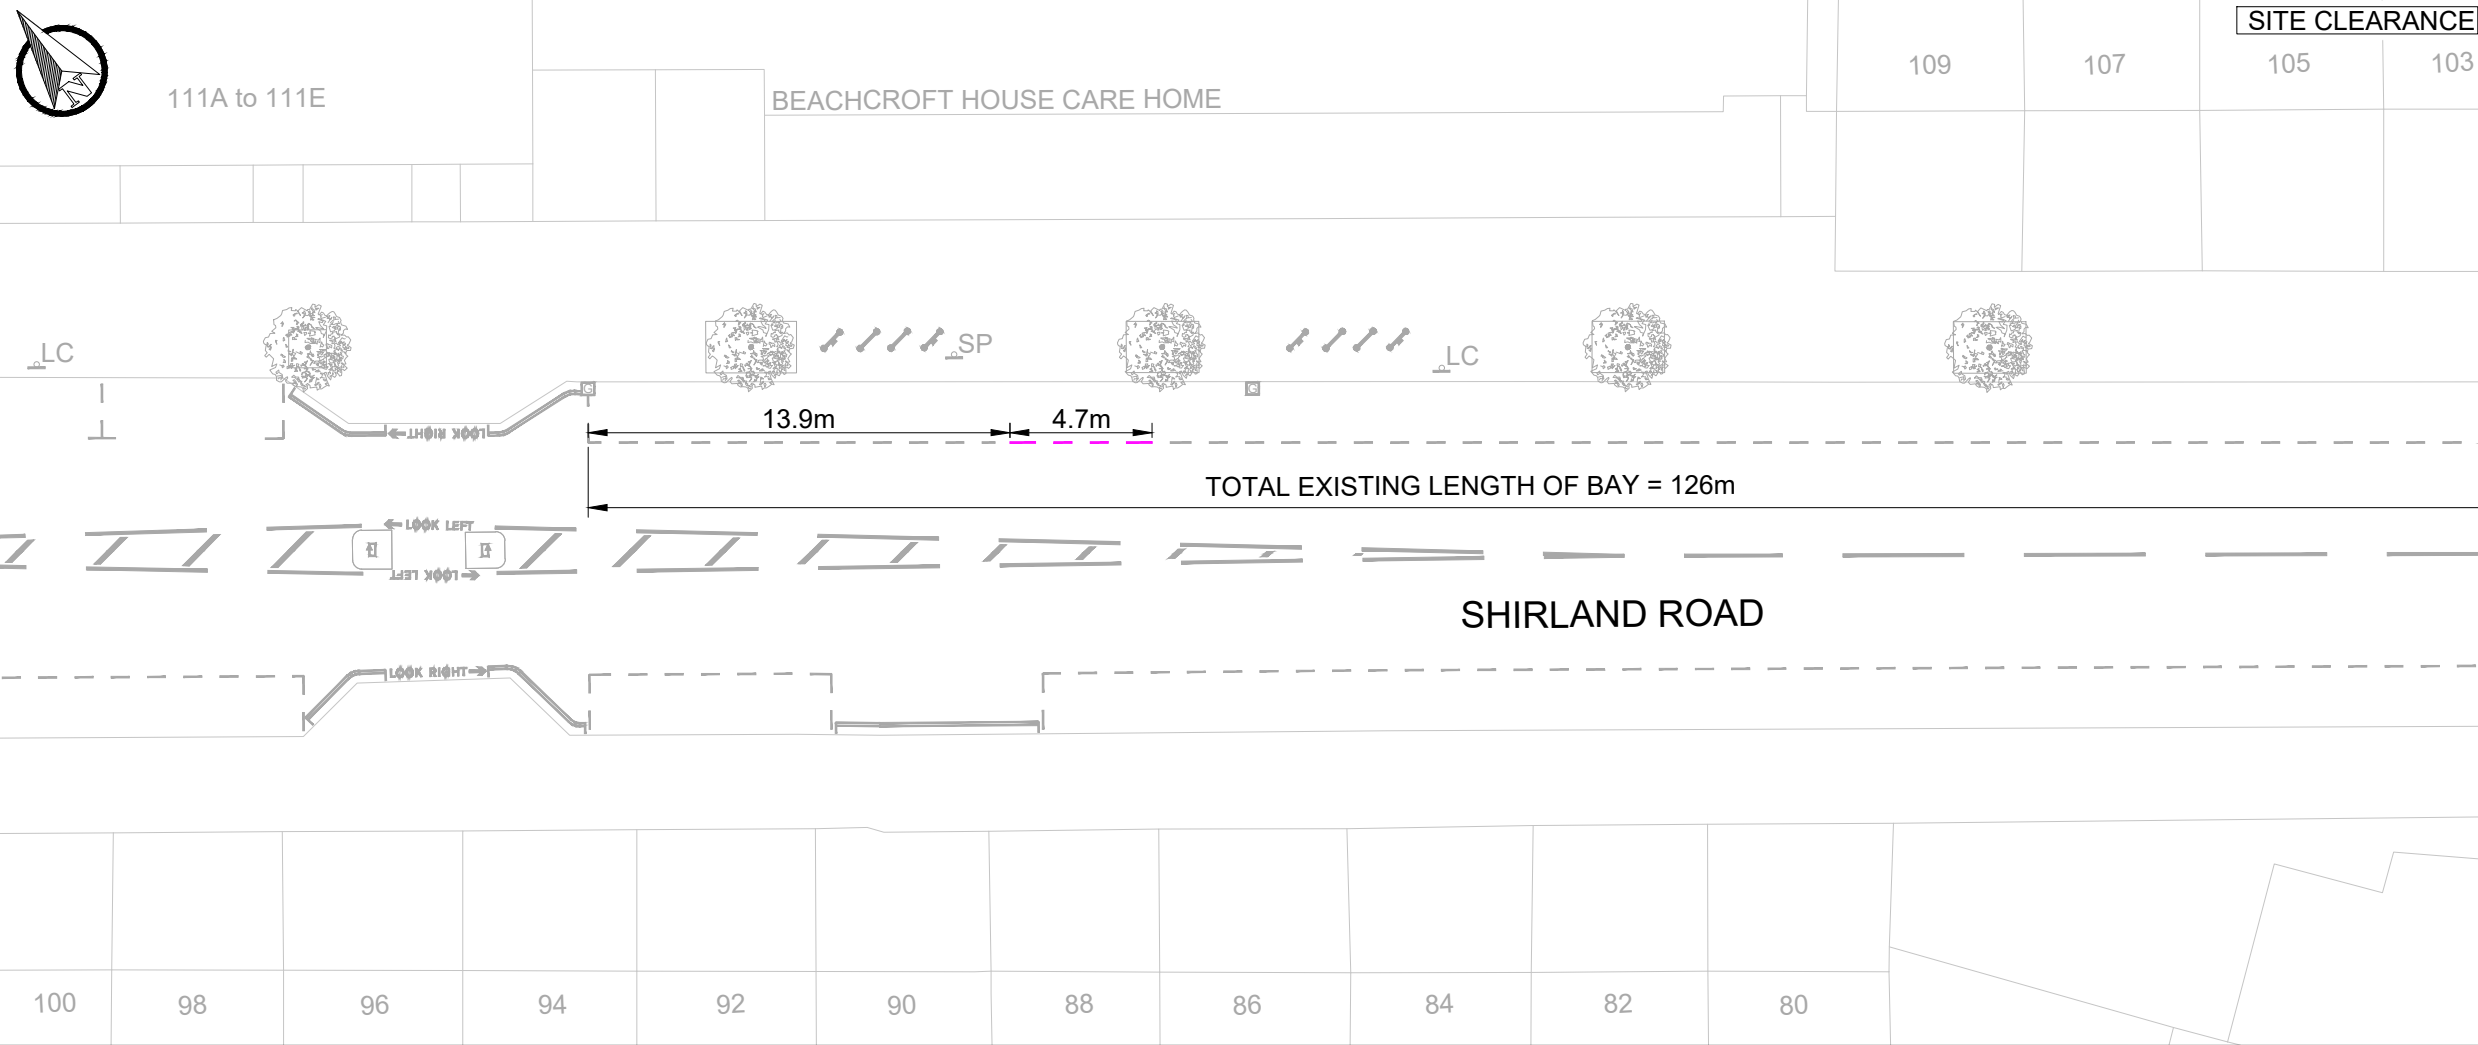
SITE CLEARANCE

111A to 111E

BEACHCROFT HOUSE CARE HOME

109 107 105 103

LC

SP

LC

13.9m

4.7m

LOOK RIGHT

TOTAL EXISTING LENGTH OF BAY = 126m

LOOK LEFT

LOOK LEFT

SHIRLAND ROAD

LOOK RIGHT

100 98 96 94 92 90 88 86 84 82 80